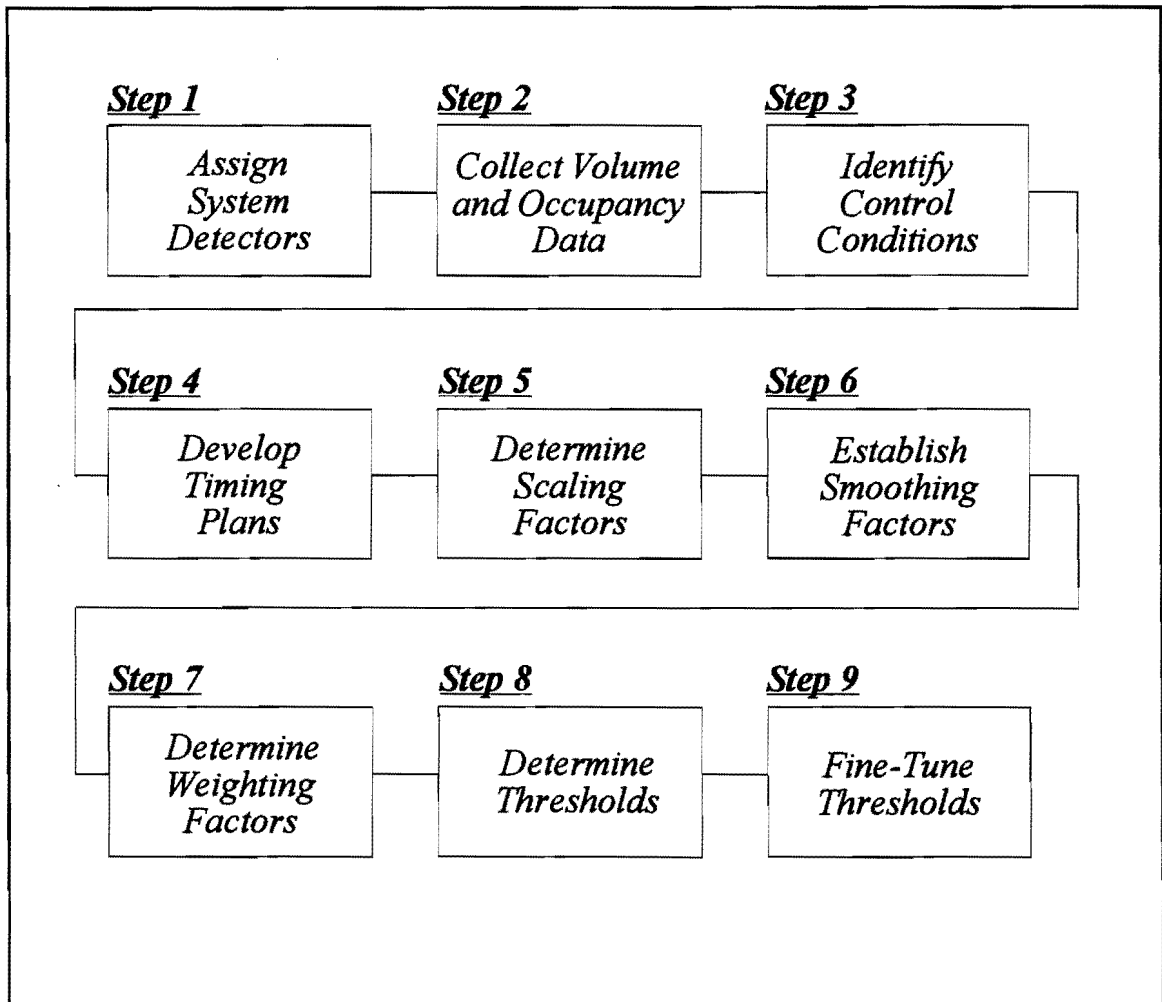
Step 1
Assign System Detectors

Step 2
Collect Volume and Occupancy Data

Step 3
Identify Control Conditions

Step 4
Develop Timing Plans

Step 5
Determine Scaling Factors

Step 6
Establish Smoothing Factors

Step 7
Determine Weighting Factors

Step 8
Determine Thresholds

Step 9
Fine-Tune Thresholds